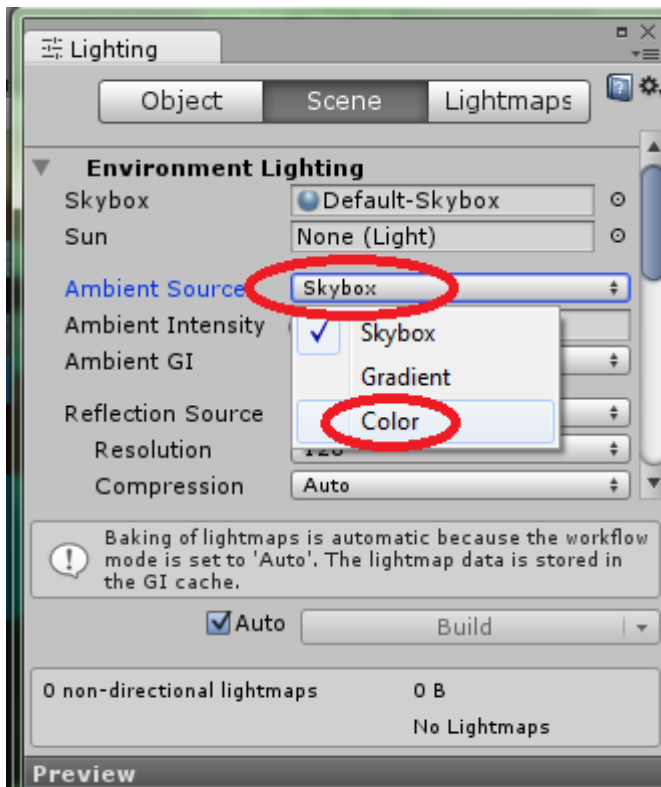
Lighting

Object Scene Lightmaps

Environment Lighting
Skybox Default-Skybox
Sun None (Light)

Ambient Source Skybox
Ambient Intensity
Ambient GI

Skybox
Gradient
Color

Reflection Source
Resolution 128
Compression Auto

Baking of lightmaps is automatic because the workflow mode is set to 'Auto'. The lightmap data is stored in the GI cache.

Auto Build

0 non-directional lightmaps 0 B
No Lightmaps

Preview